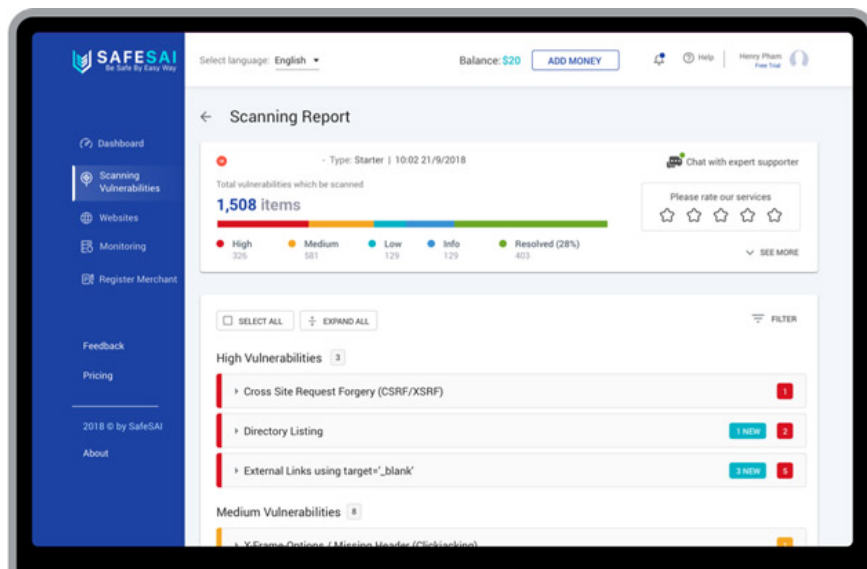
SAFESAI
Be Safe By Easy Way

Select language: English

Balance: $20
ADD MONEY
Help
Henry Pham
Free Trial

Dashboard
Scanning Vulnerabilities
Websites
Monitoring
Register Merchant

Feedback
Pricing

2018 © by SafeSAI
About

Scanning Report

- Type: Starter | 10:02 21/9/2018
Chat with expert supporter

Total vulnerabilities which be scanned
1,508 items

Please rate our services

High 326
Medium 581
Low 129
Info 129
Resolved (28%) 403

SEE MORE

SELECT ALL
EXPAND ALL
FILTER

High Vulnerabilities 3

Cross Site Request Forgery (CSRF/XSRF) 1
Directory Listing 1 NEW 2
External Links using target='_blank' 3 NEW 5

Medium Vulnerabilities 8

X-Frame-Options / Missing Header (Clickjacking)